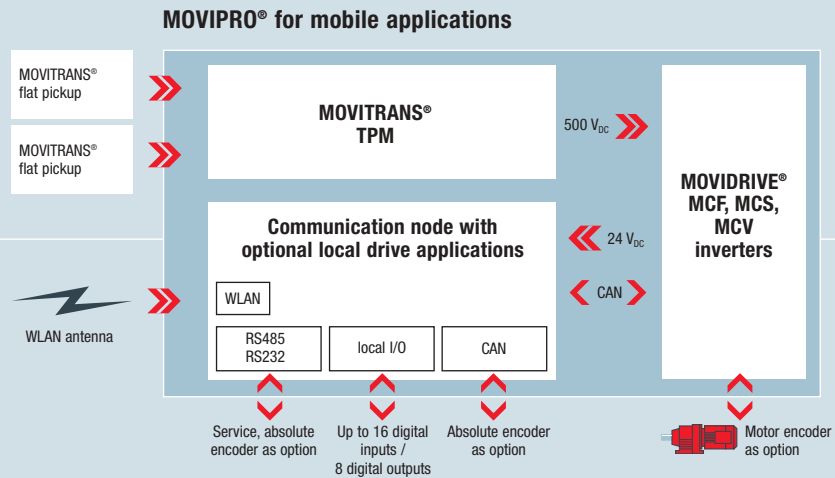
MOVIPRO® for mobile applications

MOVITRANS® flat pickup

MOVITRANS® flat pickup

MOVITRANS® TPM

500 $V_{DC}$

MOVIDRIVE® MCF, MCS, MCV inverters

Communication node with optional local drive applications

24 $V_{DC}$

CAN

WLAN antenna

WLAN

RS485
RS232

local I/O

CAN

Service, absolute encoder as option

Up to 16 digital inputs / 8 digital outputs

Absolute encoder as option

Motor encoder as option